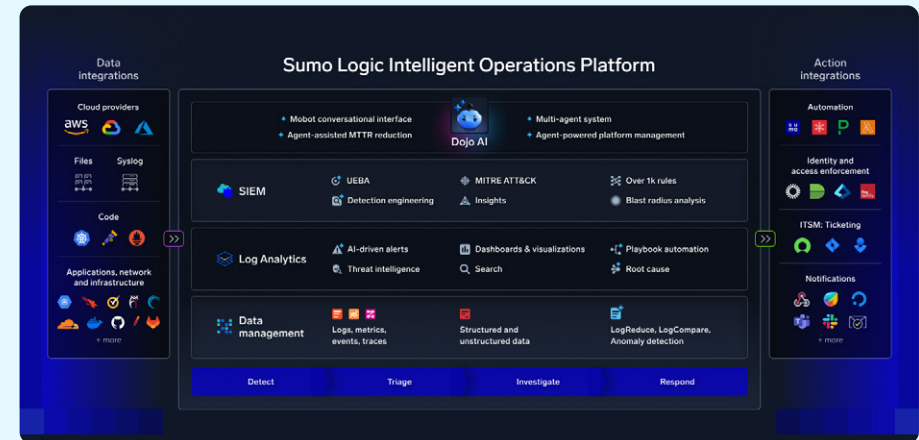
Data integrations

Cloud providers

aws

Files

Syslog

Code

Applications, network and infrastructure

+ more

Sumo Logic Intelligent Operations Platform

Mobot conversational interface

Agent-assisted MTTR reduction

Dojo AI

Multi-agent system

Agent-powered platform management

SIEM

UEBA

Detection engineering

MITRE ATT&CK

Insights

Over 1k rules

Blast radius analysis

Log Analytics

AI-driven alerts

Threat intelligence

Dashboards & visualizations

Search

Playbook automation

Root cause

Data management

Logs, metrics, events, traces

Structured and unstructured data

LogReduce, LogCompare, Anomaly detection

Detect

Triage

Investigate

Respond

Action integrations

Automation

Identity and access enforcement

ITSM: Ticketing

Notifications

+ more